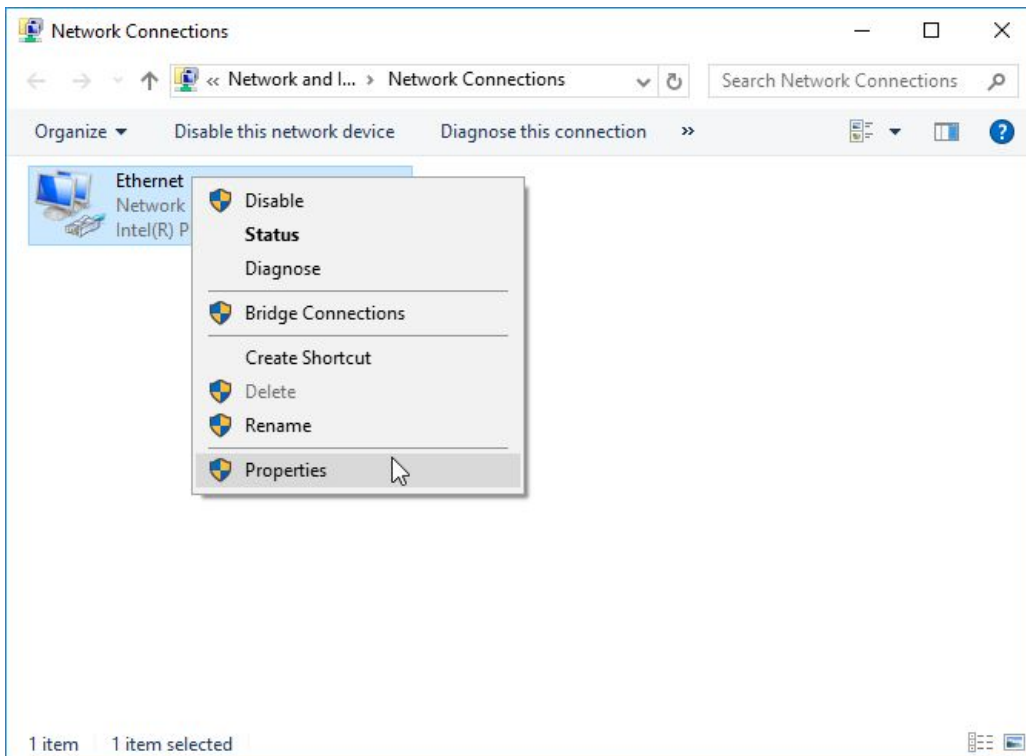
Network Connections

« Network and I... › Network Connections

Search Network Connections

Organize ▾ Disable this network device Diagnose this connection »

Ethernet
Network
Intel(R) P

Disable
Status
Diagnose
Bridge Connections
Create Shortcut
Delete
Rename
Properties

1 item 1 item selected